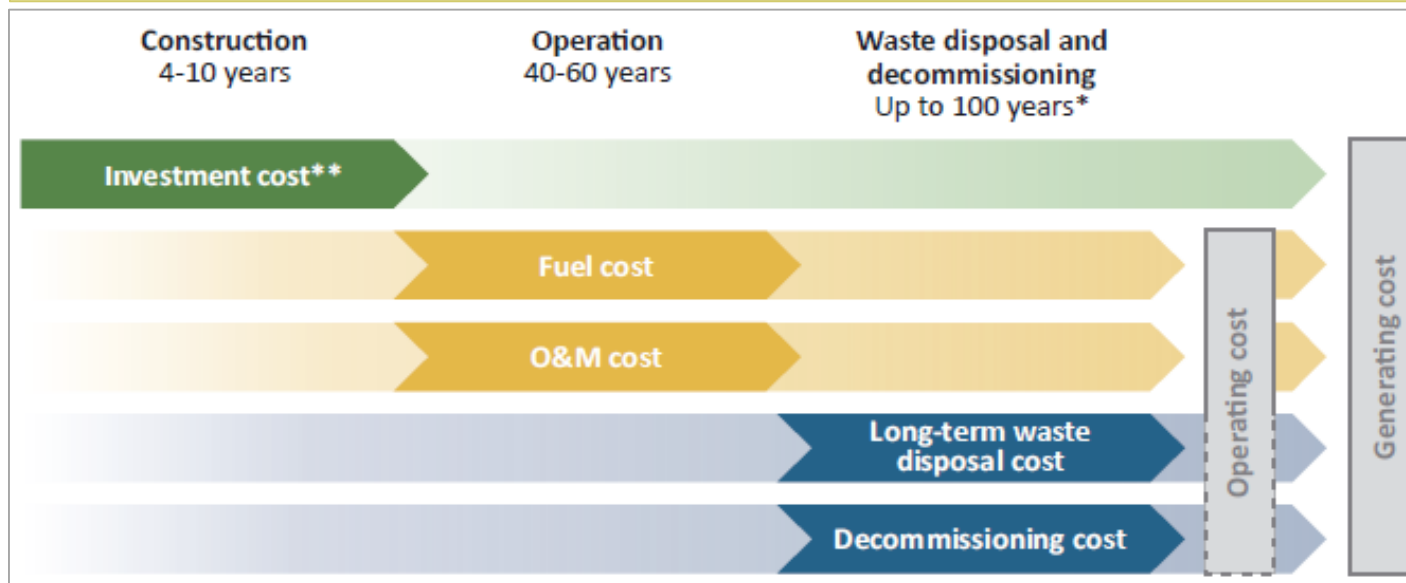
Construction
4-10 years

Operation
40-60 years

Waste disposal and decommissioning
Up to 100 years*

Investment cost**

Fuel cost

O&M cost

Long-term waste disposal cost

Decommissioning cost

Operating cost

Generating cost